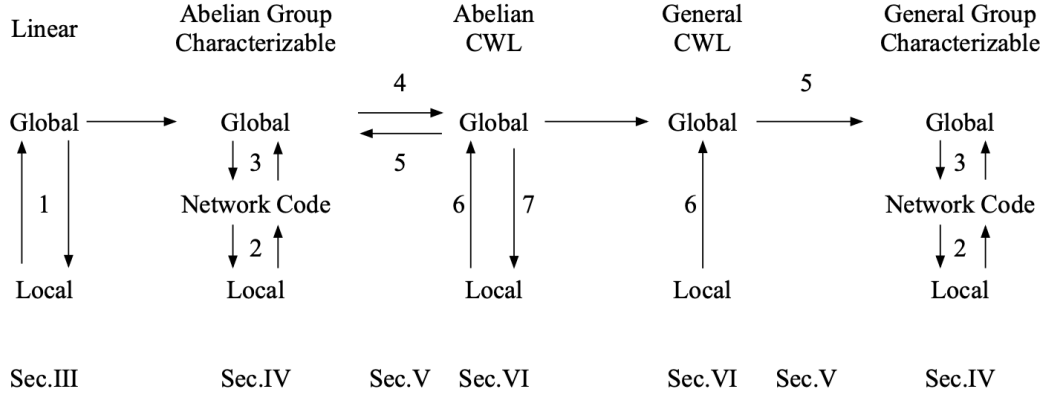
Linear

Abelian Group Characterizable

Abelian CWL

General CWL

General Group Characterizable

4

5

Global

Global

3

Network Code

2

Local

Global

Global

Global

3

Network Code

2

Local

1

Local

5

6

7

Local

6

Local

Sec.III

Sec.IV

Sec.V

Sec.VI

Sec.VI

Sec.V

Sec.IV